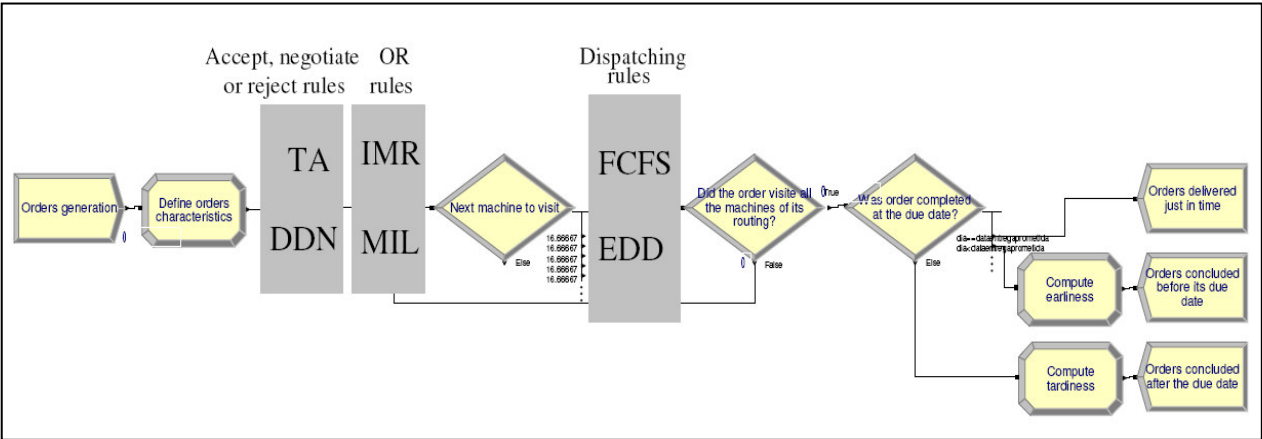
Accept, negotiate or reject rules

OR rules

Dispatching rules

Orders generation

0

Define orders characteristics

TA

DDN

IMR

MIL

Next machine to visit

Else

16.66667
16.66667
16.66667
16.66667
16.66667

FCFS

EDD

Did the order visite all the machines of its routing?

0

True

0

False

Was order completed at the due date?

Else

dia==dataentregaprometida
dia<dataentregaprometida

Orders delivered just in time

Compute earliness

Orders concluded before its due date

Compute tardiness

Orders concluded after the due date